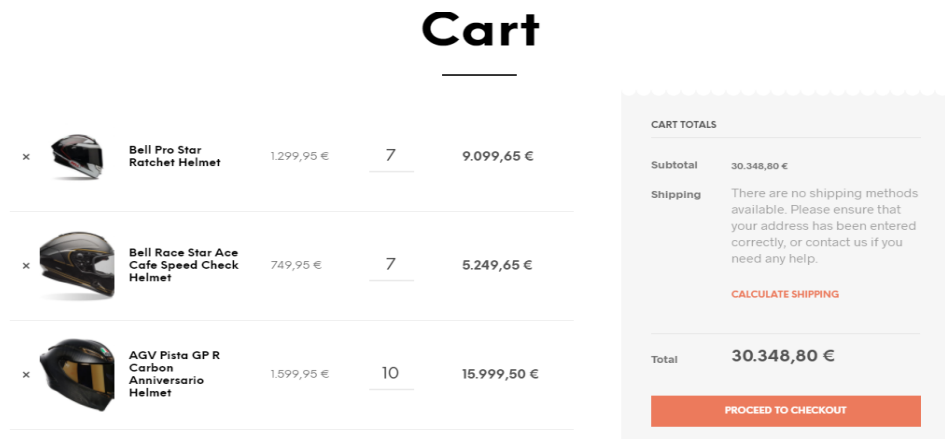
Cart

| | | Product | Price | Quantity | Subtotal |
|---|---|---|---|---|---|
| × | | Bell Pro Star Ratchet Helmet | 1.299,95 € | 7 | 9.099,65 € |
| × | | Bell Race Star Ace Cafe Speed Check Helmet | 749,95 € | 7 | 5.249,65 € |
| × | | AGV Pista GP R Carbon Anniversario Helmet | 1.599,95 € | 10 | 15.999,50 € |

CART TOTALS

Subtotal 30.348,80 €

Shipping There are no shipping methods available. Please ensure that your address has been entered correctly, or contact us if you need any help.

CALCULATE SHIPPING

Total 30.348,80 €

PROCEED TO CHECKOUT